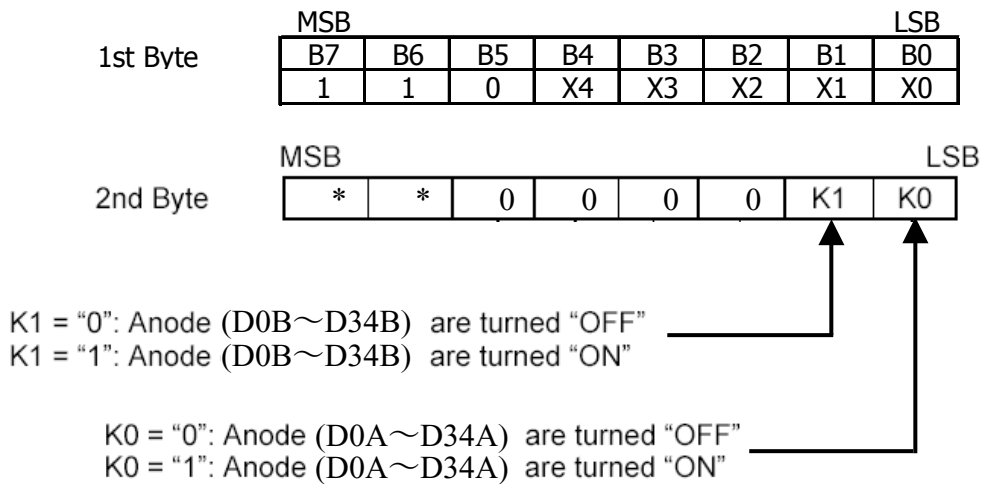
1st Byte

| MSB | | | | | | | LSB |
|---|---|---|---|---|---|---|---|
| B7 | B6 | B5 | B4 | B3 | B2 | B1 | B0 |
| 1 | 1 | 0 | X4 | X3 | X2 | X1 | X0 |

2nd Byte

| MSB | | | | | | | LSB |
|---|---|---|---|---|---|---|---|
| * | * | 0 | 0 | 0 | 0 | K1 | K0 |

K1 = "0": Anode (D0B～D34B) are turned "OFF"
K1 = "1": Anode (D0B～D34B) are turned "ON"

K0 = "0": Anode (D0A～D34A) are turned "OFF"
K0 = "1": Anode (D0A～D34A) are turned "ON"